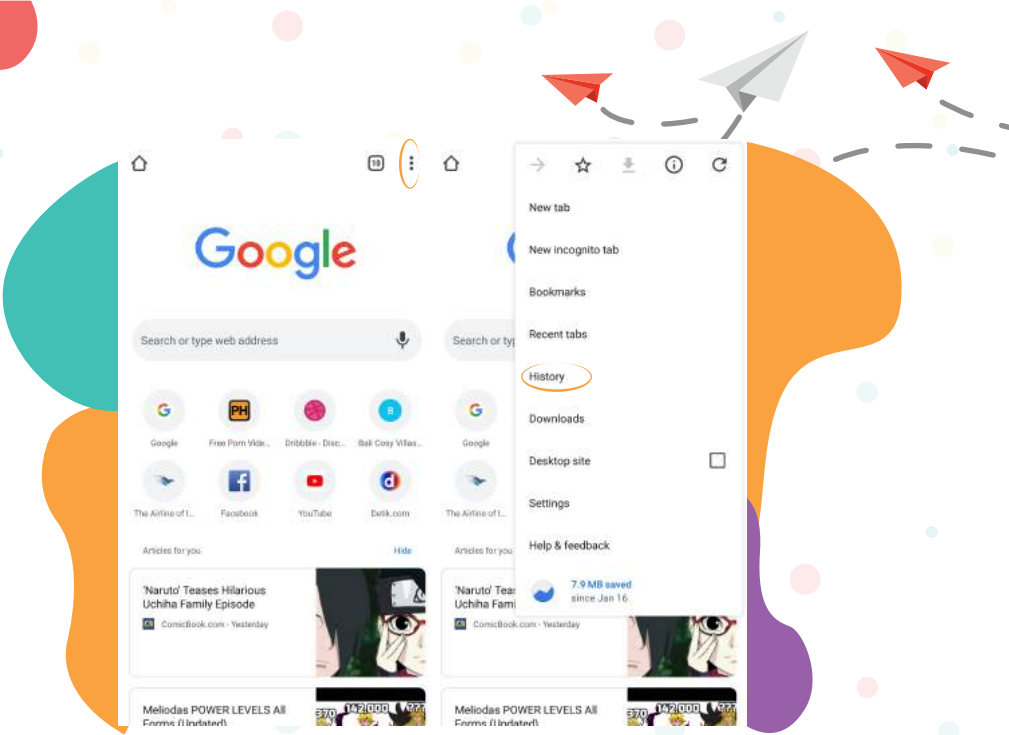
10

Google

Search or type web address

G Google
PH Free Porn Vide...
Dribbble - Disc...
B Bali Cosy Villas...
The Airline of I...
Facebook
YouTube
d Detik.com

Articles for you
Hide

'Naruto' Teases Hilarious Uchiha Family Episode
ComicBook.com · Yesterday

Meliodas POWER LEVELS All Forms (Updated)

142,000

Search or typ

Google
The Airline of I...

Articles for you

'Naruto' Teases Hilarious Uchiha Fami
ComicBook.com · Yesterday

Meliodas POWER LEVELS All Forms (Updated)

142,000

New tab
New incognito tab
Bookmarks
Recent tabs
History
Downloads
Desktop site
Settings
Help & feedback
7.9 MB saved
since Jan 16